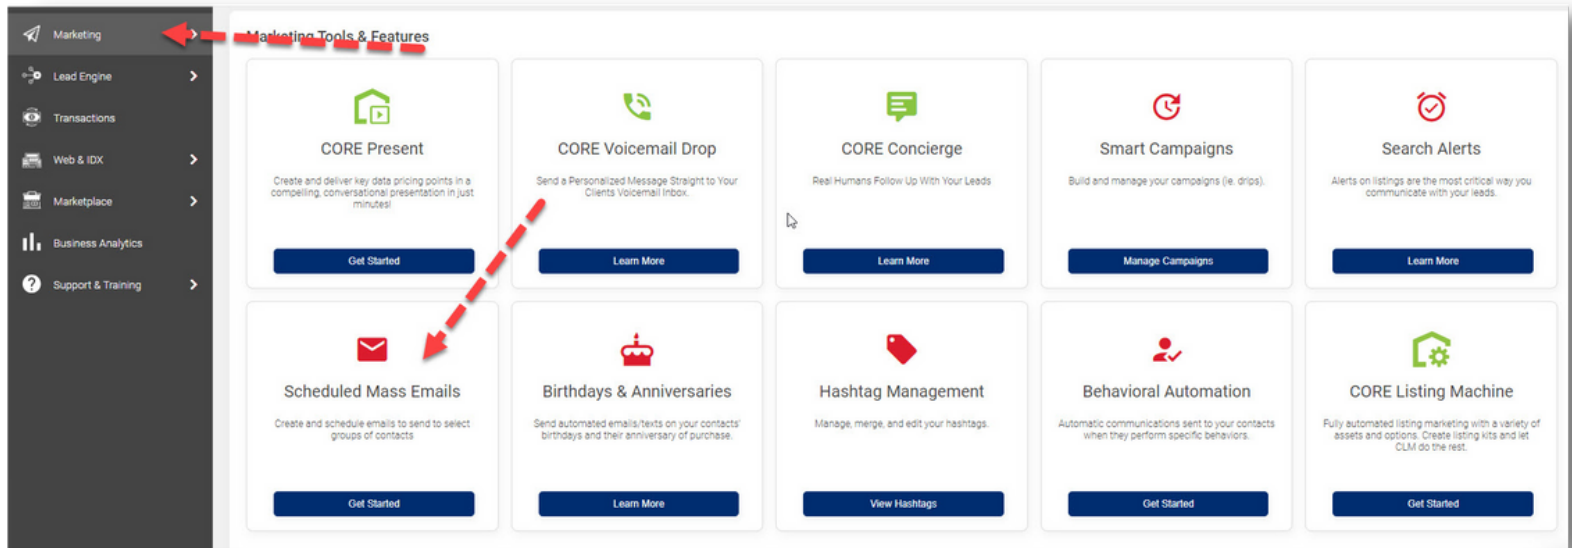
Marketing
Lead Engine
Transactions
Web & IDX
Marketplace
Business Analytics
Support & Training

Marketing Tools & Features

CORE Present
Create and deliver key data pricing points in a compelling, conversational presentation in just minutes!
Get Started

CORE Voicemail Drop
Send a Personalized Message Straight to Your Clients Voicemail Inbox.
Learn More

CORE Concierge
Real Humans Follow Up With Your Leads
Learn More

Smart Campaigns
Build and manage your campaigns (ie. drips).
Manage Campaigns

Search Alerts
Alerts on listings are the most critical way you communicate with your leads.
Learn More

Scheduled Mass Emails
Create and schedule emails to send to select groups of contacts
Get Started

Birthdays & Anniversaries
Send automated emails/texts on your contacts' birthdays and their anniversary of purchase.
Learn More

Hashtag Management
Manage, merge, and edit your hashtags.
View Hashtags

Behavioral Automation
Automatic communications sent to your contacts when they perform specific behaviors.
Get Started

CORE Listing Machine
Fully automated listing marketing with a variety of assets and options. Create listing kits and let CLM do the rest.
Get Started